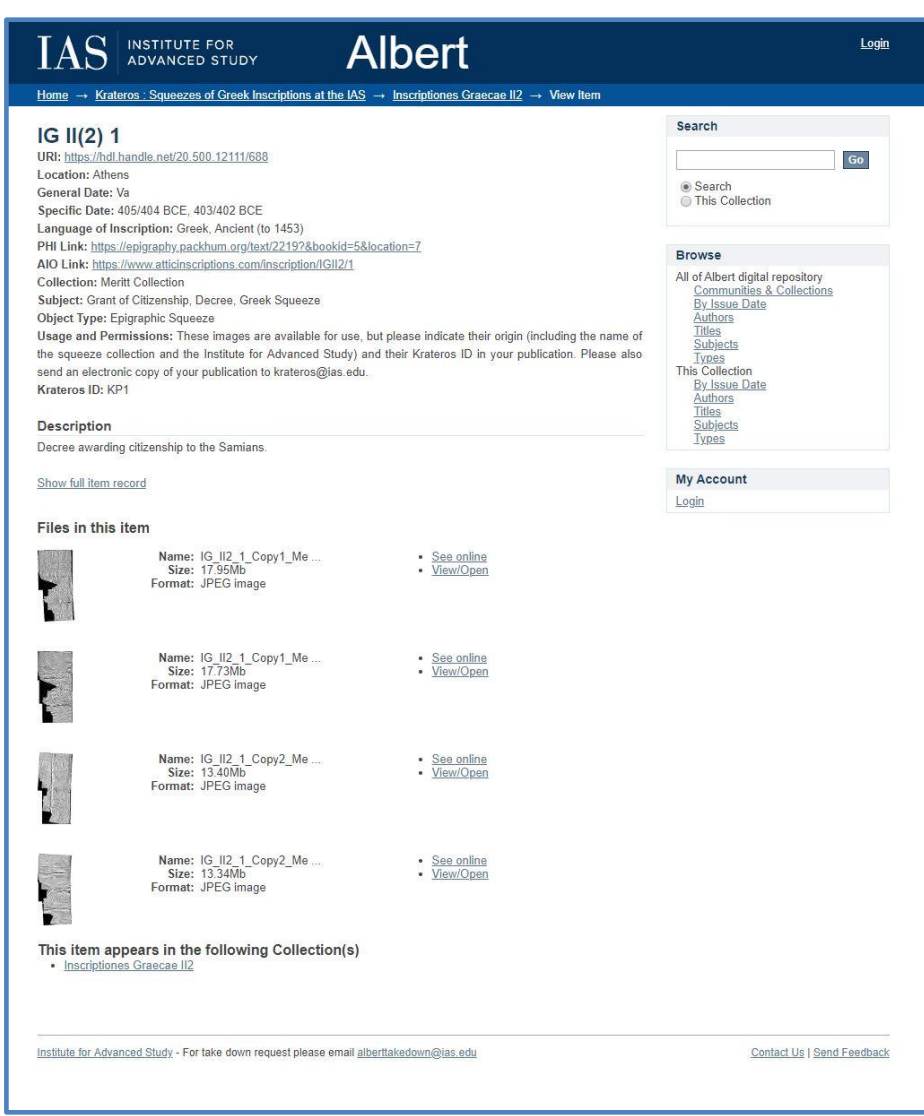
IAS INSTITUTE FOR ADVANCED STUDY Albert

Login

Home → Krateros : Squeezes of Greek Inscriptions at the IAS → Inscriptiones Graecae II2 → View Item

IG II(2) 1

URI: https://hdl.handle.net/20.500.12111/688
Location: Athens
General Date: Va
Specific Date: 405/404 BCE, 403/402 BCE
Language of Inscription: Greek, Ancient (to 1453)
PHI Link: https://epigraphy.packhum.org/text/2219?&bookid=5&location=7
AIO Link: https://www.atticinscriptions.com/inscription/IGII2/1
Collection: Meritt Collection
Subject: Grant of Citizenship, Decree, Greek Squeeze
Object Type: Epigraphic Squeeze
Usage and Permissions: These images are available for use, but please indicate their origin (including the name of the squeeze collection and the Institute for Advanced Study) and their Krateros ID in your publication. Please also send an electronic copy of your publication to krateros@ias.edu.
Krateros ID: KP1

Description

Decree awarding citizenship to the Samians.

Show full item record

Files in this item

Name: IG_II2_1_Copy1_Me ...
Size: 17.95Mb
Format: JPEG image

• See online
• View/Open

Name: IG_II2_1_Copy1_Me ...
Size: 17.73Mb
Format: JPEG image

• See online
• View/Open

Name: IG_II2_1_Copy2_Me ...
Size: 13.40Mb
Format: JPEG image

• See online
• View/Open

Name: IG_II2_1_Copy2_Me ...
Size: 13.34Mb
Format: JPEG image

• See online
• View/Open

This item appears in the following Collection(s)

• Inscriptiones Graecae II2

Search

Go

Search
This Collection

Browse

All of Albert digital repository
Communities & Collections
By Issue Date
Authors
Titles
Subjects
Types
This Collection
By Issue Date
Authors
Titles
Subjects
Types

My Account

Login

Institute for Advanced Study - For take down request please email alberttakedown@ias.edu

Contact Us | Send Feedback